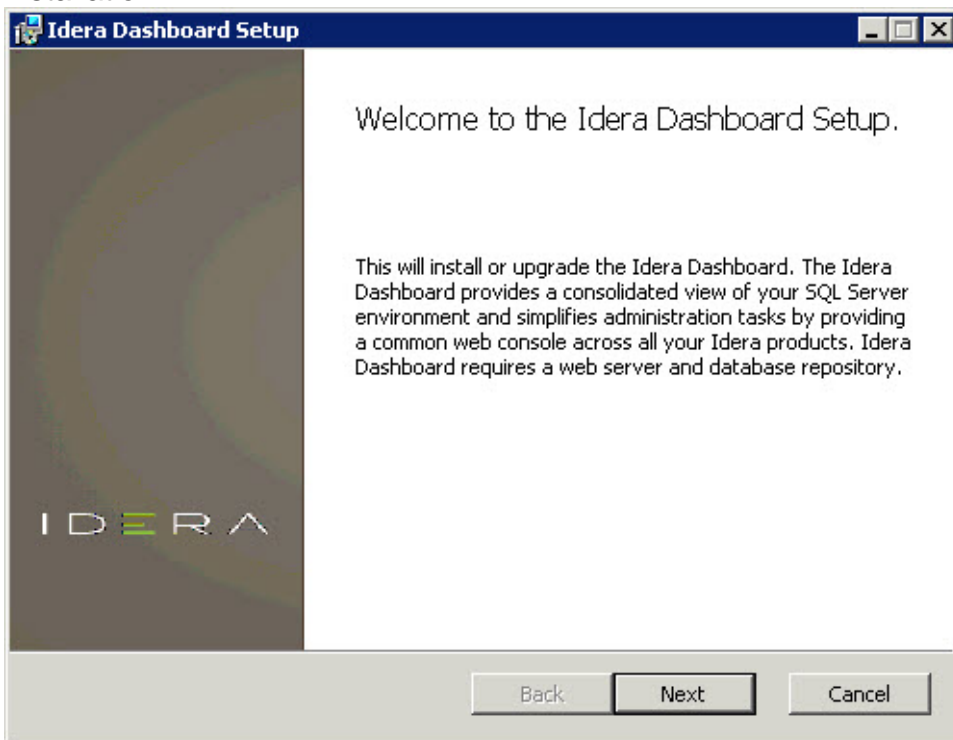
Idera Dashboard Setup

Welcome to the Idera Dashboard Setup.

This will install or upgrade the Idera Dashboard. The Idera Dashboard provides a consolidated view of your SQL Server environment and simplifies administration tasks by providing a common web console across all your Idera products. Idera Dashboard requires a web server and database repository.

IDERA

Back
Next
Cancel